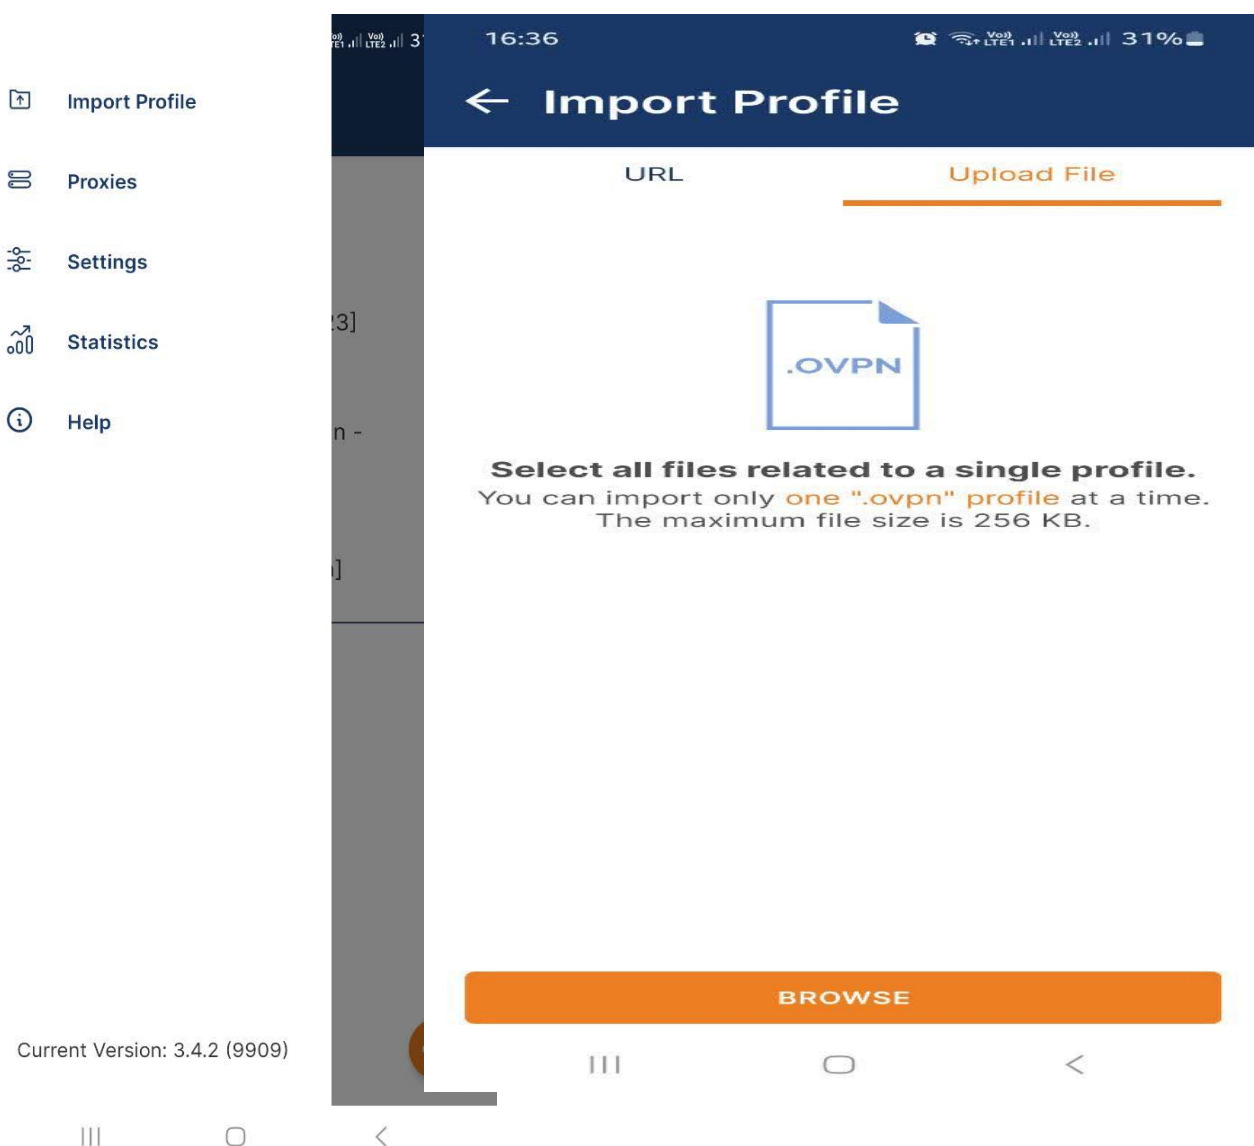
Import Profile

Proxies

Settings

Statistics

Help

Current Version: 3.4.2 (9909)

3]

n -

]

16:36

31%

Import Profile

URL

Upload File

.OVPN

Select all files related to a single profile.
You can import only one ".ovpn" profile at a time.
The maximum file size is 256 KB.

BROWSE